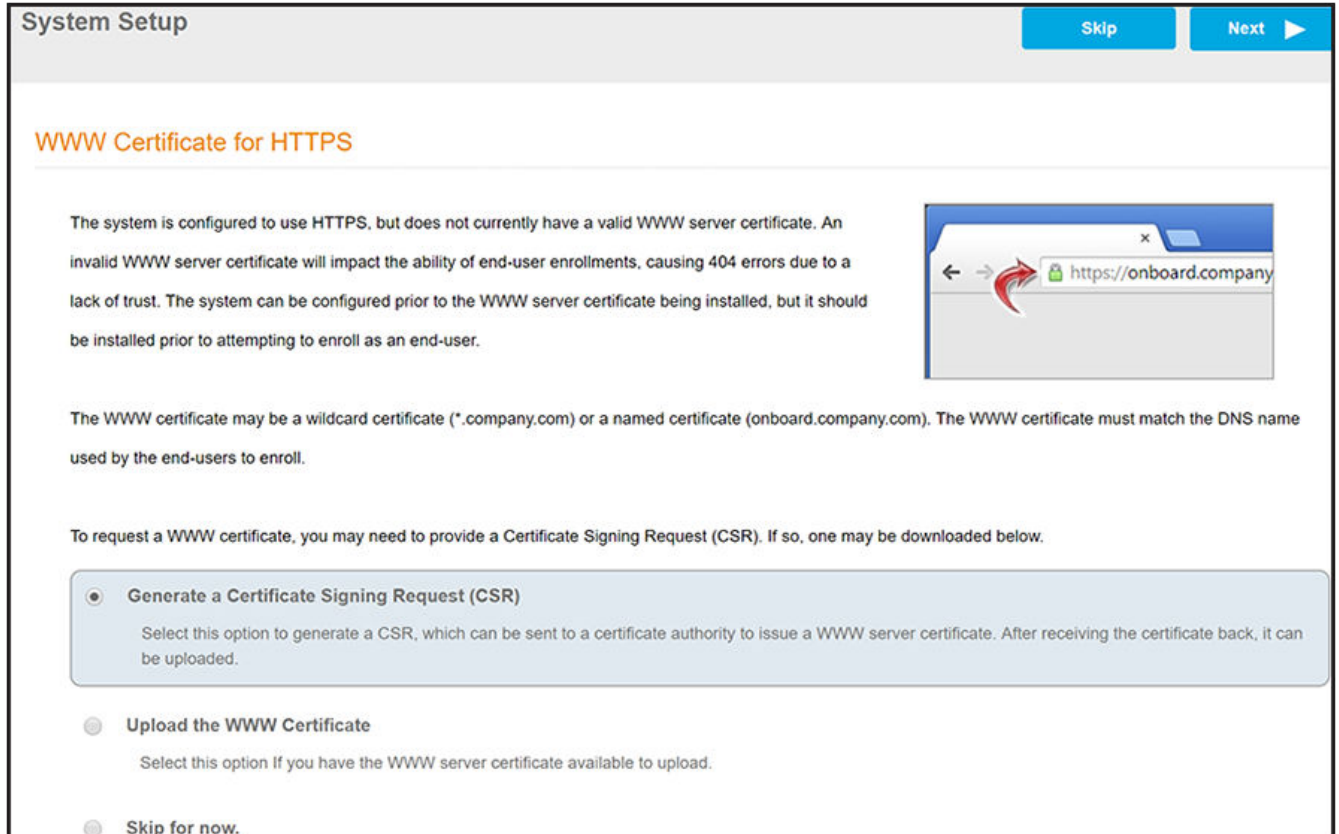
System Setup

Skip

Next

WWW Certificate for HTTPS

The system is configured to use HTTPS, but does not currently have a valid WWW server certificate. An invalid WWW server certificate will impact the ability of end-user enrollments, causing 404 errors due to a lack of trust. The system can be configured prior to the WWW server certificate being installed, but it should be installed prior to attempting to enroll as an end-user.

https://onboard.company

The WWW certificate may be a wildcard certificate (*.company.com) or a named certificate (onboard.company.com). The WWW certificate must match the DNS name used by the end-users to enroll.

To request a WWW certificate, you may need to provide a Certificate Signing Request (CSR). If so, one may be downloaded below.

Generate a Certificate Signing Request (CSR)

Select this option to generate a CSR, which can be sent to a certificate authority to issue a WWW server certificate. After receiving the certificate back, it can be uploaded.

Upload the WWW Certificate

Select this option If you have the WWW server certificate available to upload.

Skip for now.